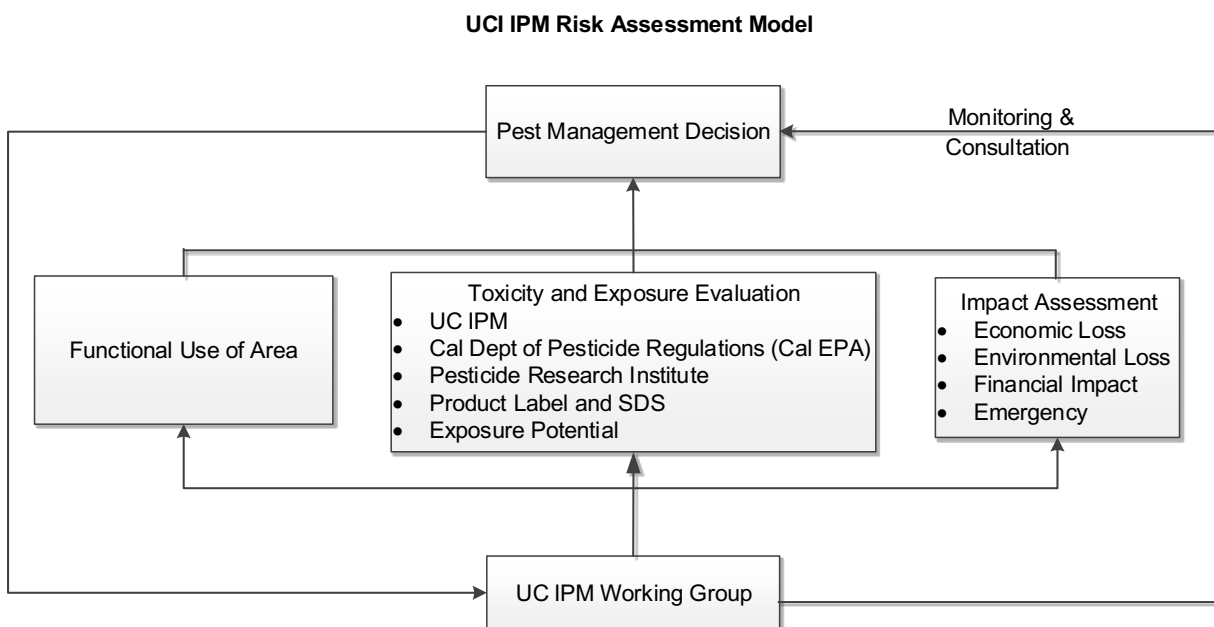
UCI IPM Risk Assessment Model

Pest Management Decision

Monitoring & Consultation

Functional Use of Area

Toxicity and Exposure Evaluation
- UC IPM
- Cal Dept of Pesticide Regulations (Cal EPA)
- Pesticide Research Institute
- Product Label and SDS
- Exposure Potential

Impact Assessment
- Economic Loss
- Environmental Loss
- Financial Impact
- Emergency

UC IPM Working Group